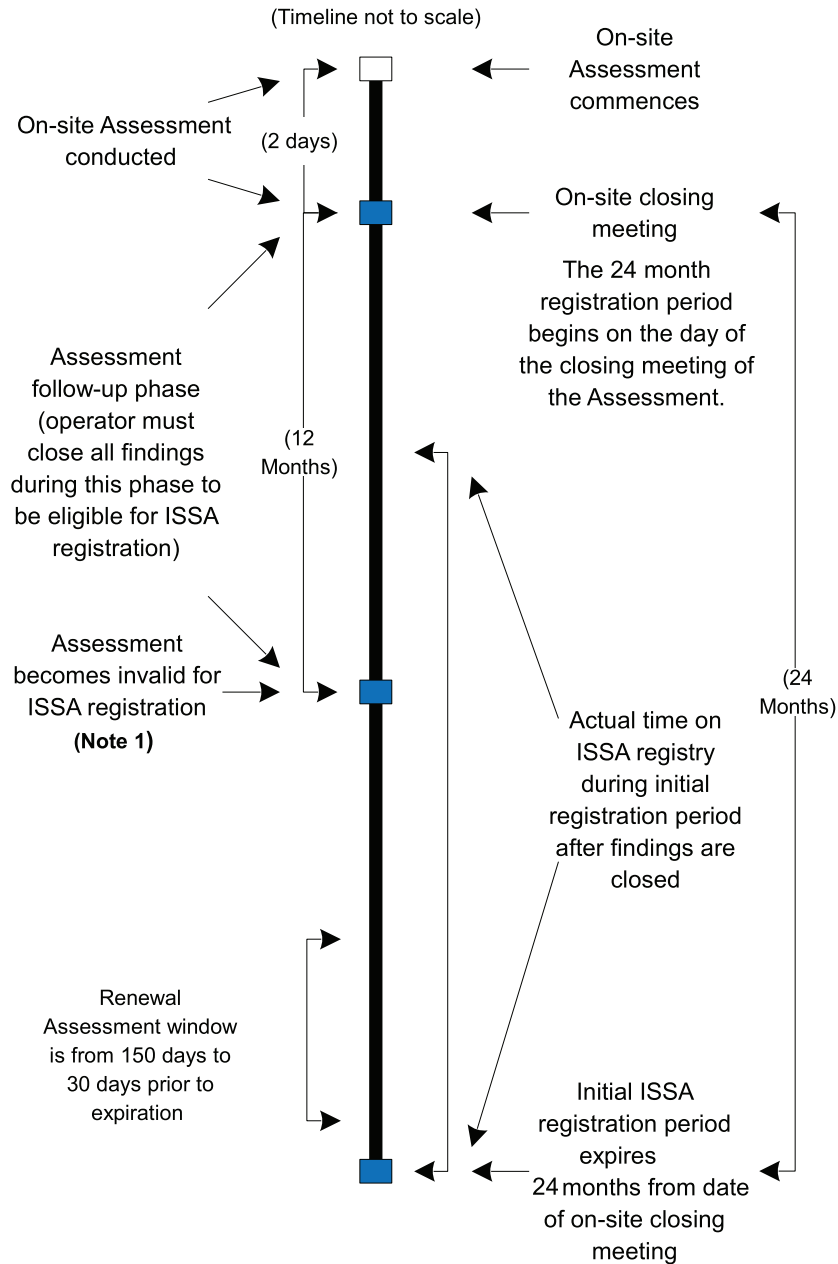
(Timeline not to scale)

On-site Assessment commences

On-site Assessment conducted

(2 days)

On-site closing meeting

The 24 month registration period begins on the day of the closing meeting of the Assessment.

Assessment follow-up phase (operator must close all findings during this phase to be eligible for ISSA registration)

(12 Months)

(24 Months)

Assessment becomes invalid for ISSA registration **(Note 1)**

Actual time on ISSA registry during initial registration period after findings are closed

Renewal Assessment window is from 150 days to 30 days prior to expiration

Initial ISSA registration period expires 24 months from date of on-site closing meeting